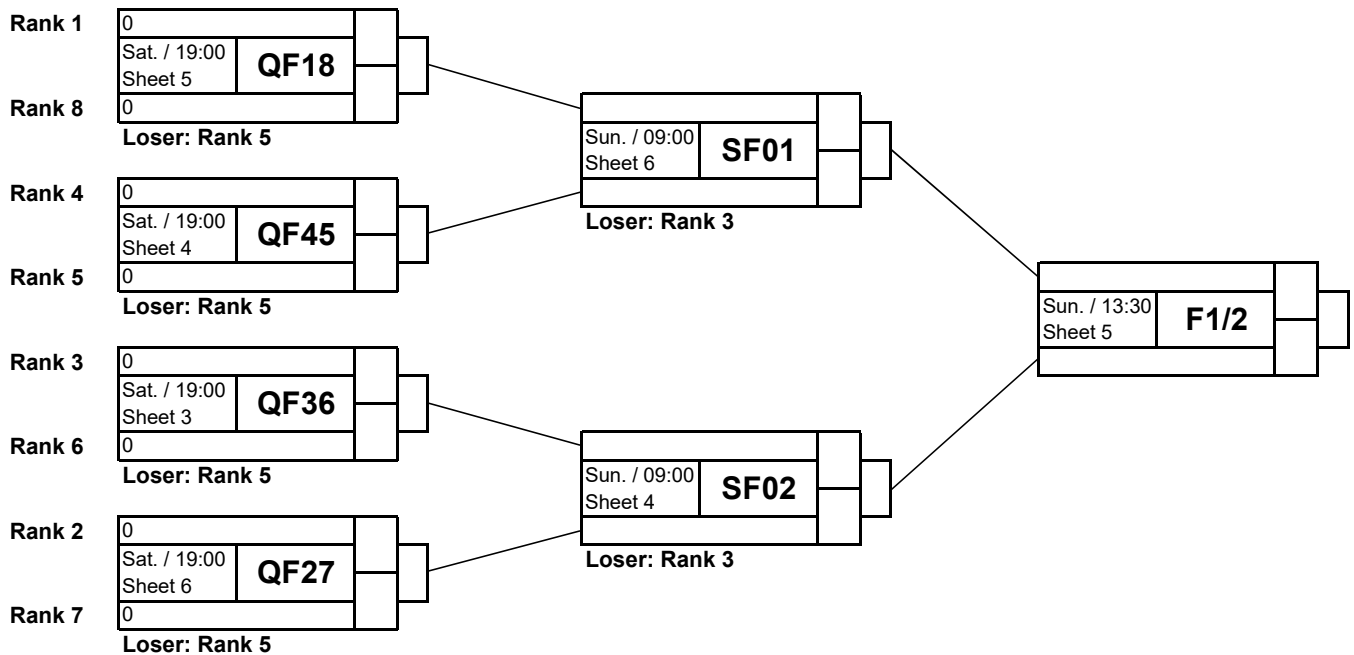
Rank 1
0
Sat. / 19:00
Sheet 5
QF18
Rank 8
0
Loser: Rank 5

Rank 4
0
Sat. / 19:00
Sheet 4
QF45
Rank 5
0
Loser: Rank 5

Rank 3
0
Sat. / 19:00
Sheet 3
QF36
Rank 6
0
Loser: Rank 5

Rank 2
0
Sat. / 19:00
Sheet 6
QF27
Rank 7
0
Loser: Rank 5

Sun. / 09:00
Sheet 6
SF01
Loser: Rank 3

Sun. / 09:00
Sheet 4
SF02
Loser: Rank 3

Sun. / 13:30
Sheet 5
F1/2